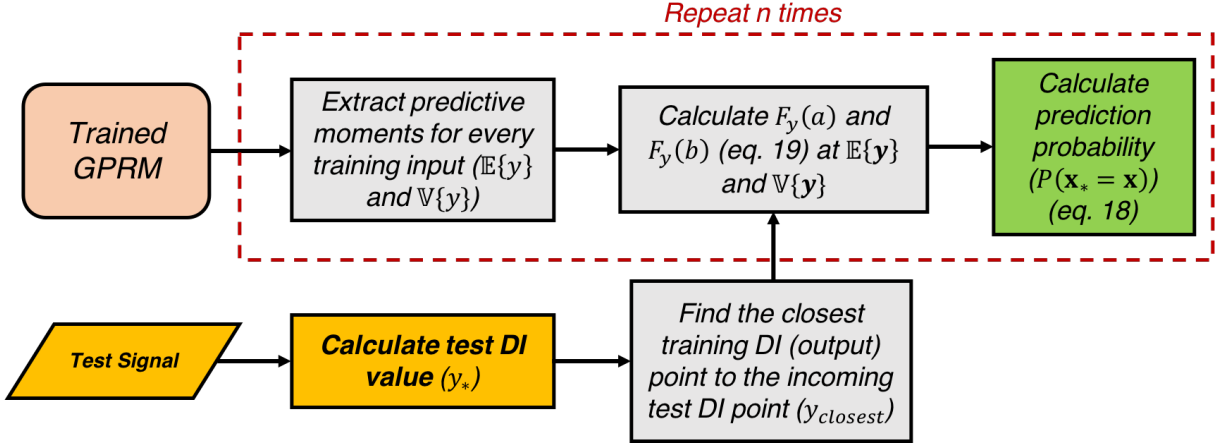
Repeat n times

Trained GPRM

Extract predictive moments for every training input ($\mathbb{E}\{y\}$ and $\mathbb{V}\{y\}$)

Calculate $F_y(a)$ and $F_y(b)$ (eq. 19) at $\mathbb{E}\{\boldsymbol{y}\}$ and $\mathbb{V}\{\boldsymbol{y}\}$

Calculate prediction probability ($P(\mathbf{x}_* = \mathbf{x})$) (eq. 18)

Test Signal

Calculate test DI value ($y_*$)

Find the closest training DI (output) point to the incoming test DI point ($y_{closest}$)